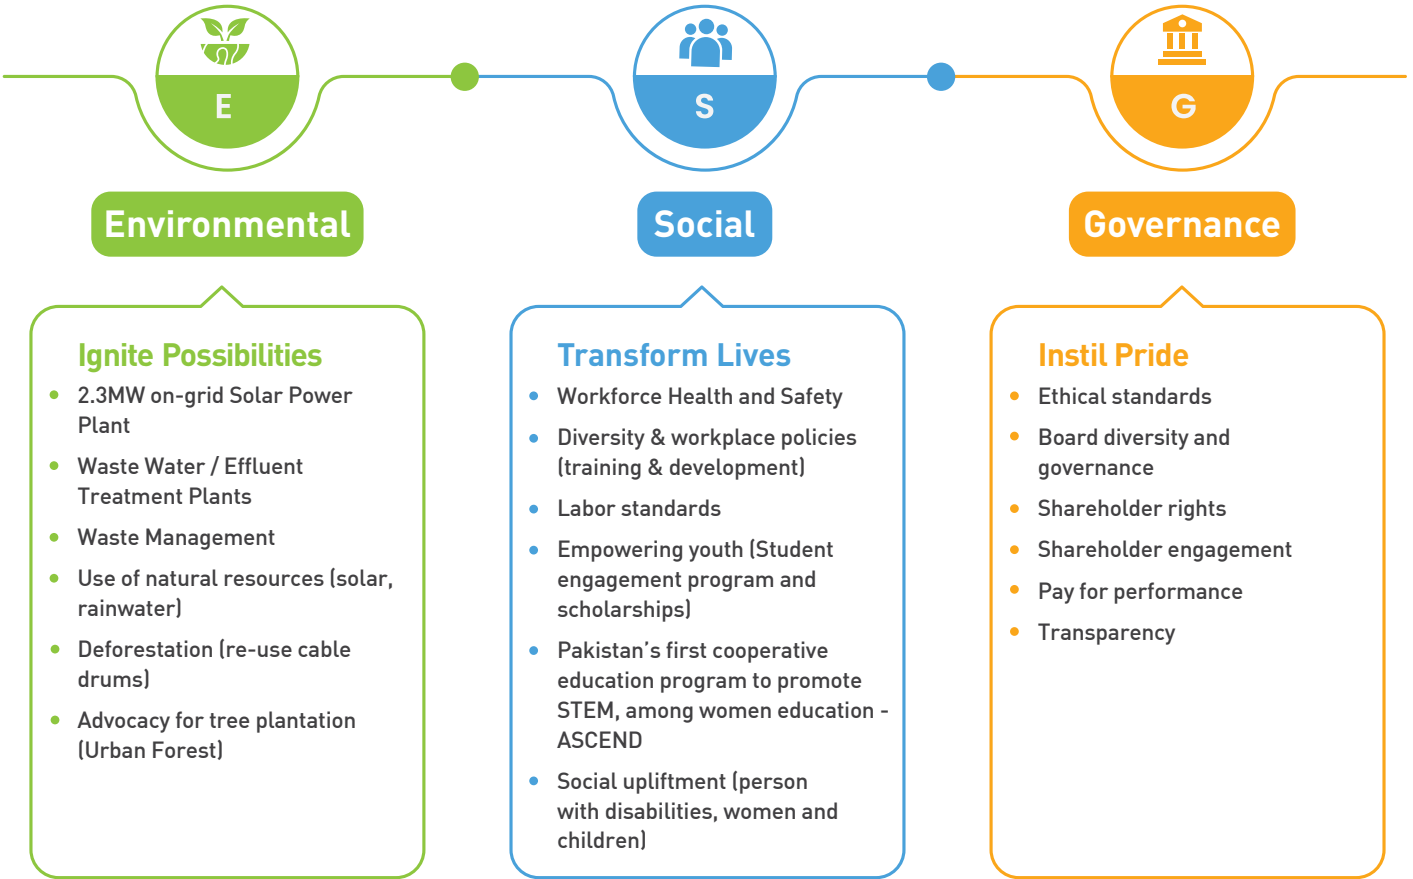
E

S

G

Environmental

Social

Governance

Ignite Possibilities

- 2.3MW on-grid Solar Power Plant
- Waste Water / Effluent Treatment Plants
- Waste Management
- Use of natural resources (solar, rainwater)
- Deforestation (re-use cable drums)
- Advocacy for tree plantation (Urban Forest)

Transform Lives

- Workforce Health and Safety
- Diversity & workplace policies (training & development)
- Labor standards
- Empowering youth (Student engagement program and scholarships)
- Pakistan's first cooperative education program to promote STEM, among women education - ASCEND
- Social upliftment (person with disabilities, women and children)

Instil Pride

- Ethical standards
- Board diversity and governance
- Shareholder rights
- Shareholder engagement
- Pay for performance
- Transparency